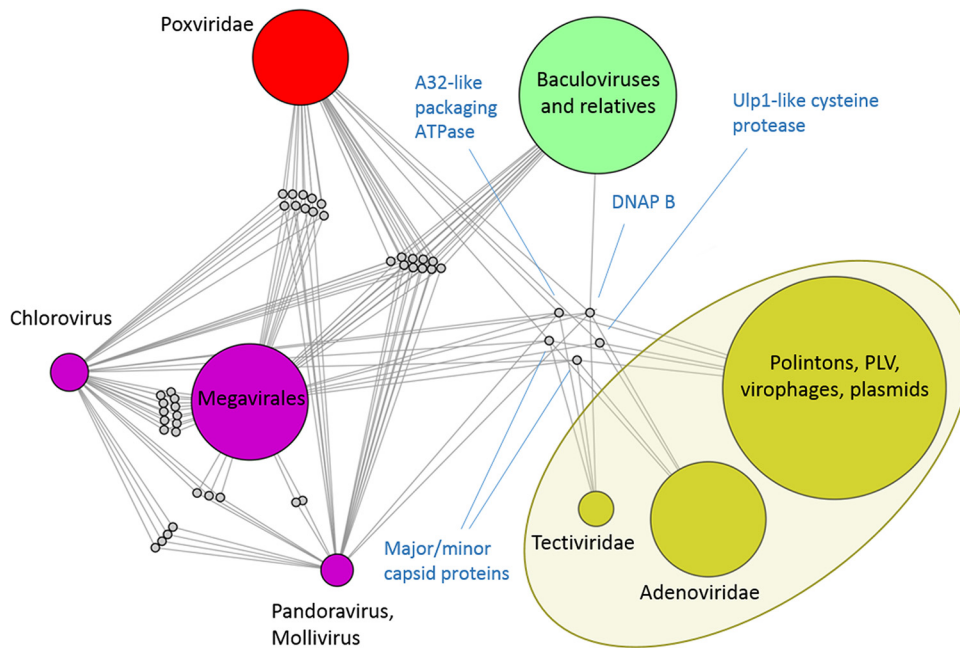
Poxviridae

A32-like packaging ATPase

Baculoviruses and relatives

Ulp1-like cysteine protease

DNAP B

Chlorovirus

Megavirales

Polintons, PLV, virophages, plasmids

Tectiviridae

Adenoviridae

Major/minor capsid proteins

Pandoravirus, Mollivirus